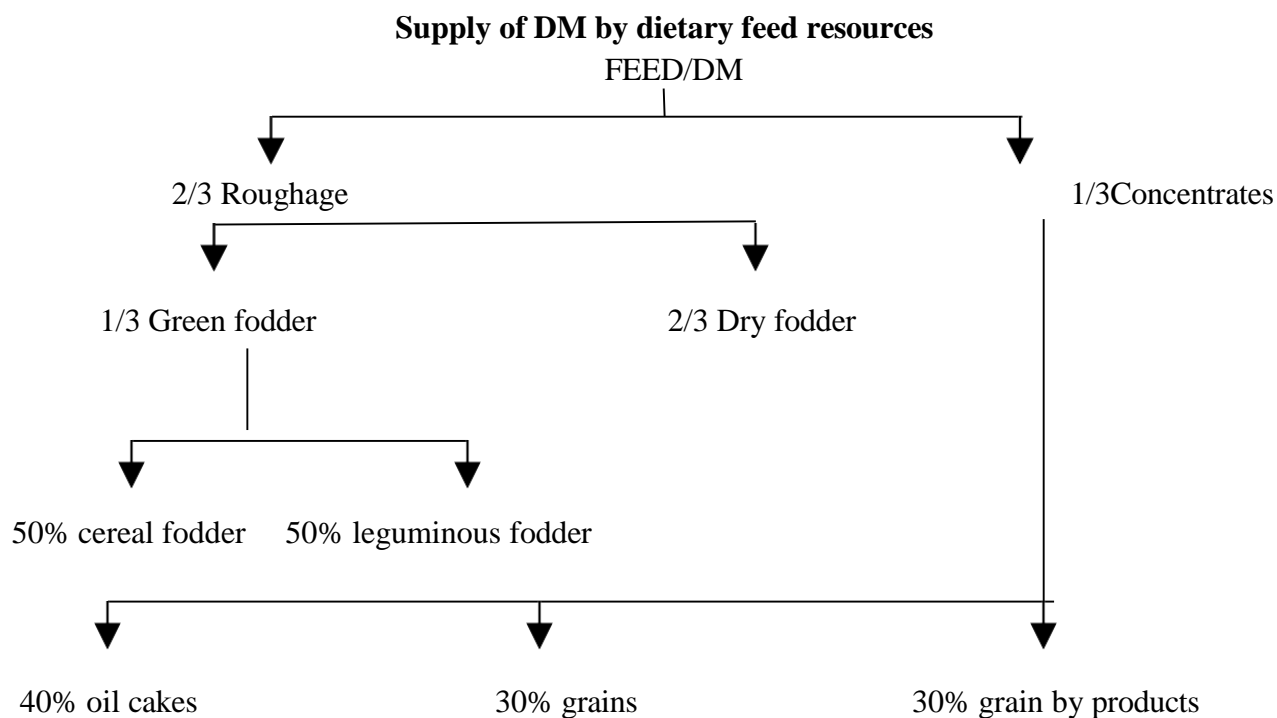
**Supply of DM by dietary feed resources**

FEED/DM

2/3 Roughage

1/3Concentrates

1/3 Green fodder

2/3 Dry fodder

50% cereal fodder

50% leguminous fodder

40% oil cakes

30% grains

30% grain by products